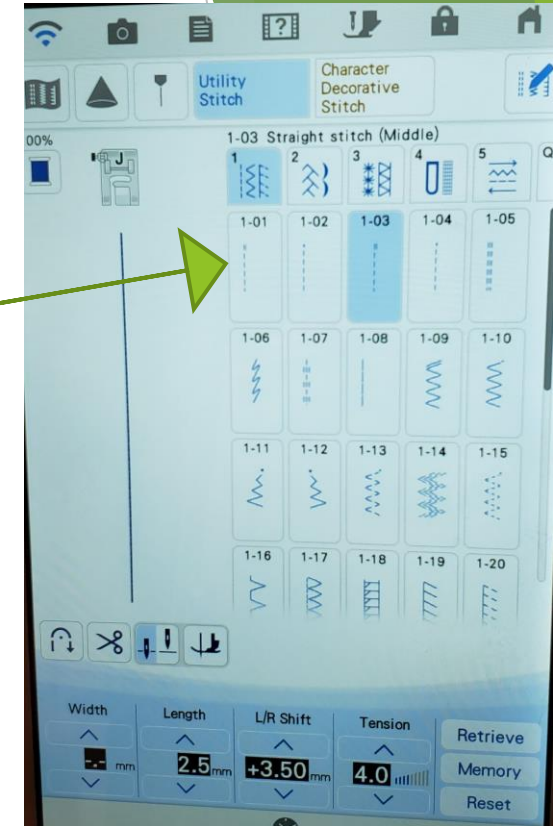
Utility Stitch
Character Decorative Stitch

00%
J

1-03 Straight stitch (Middle)

1 2 3 4 5 Q

1-01 1-02 1-03 1-04 1-05
1-06 1-07 1-08 1-09 1-10
1-11 1-12 1-13 1-14 1-15
1-16 1-17 1-18 1-19 1-20

Width
--.- mm

Length
2.5 mm

L/R Shift
+3.50 mm

Tension
4.0

Retrieve
Memory
Reset